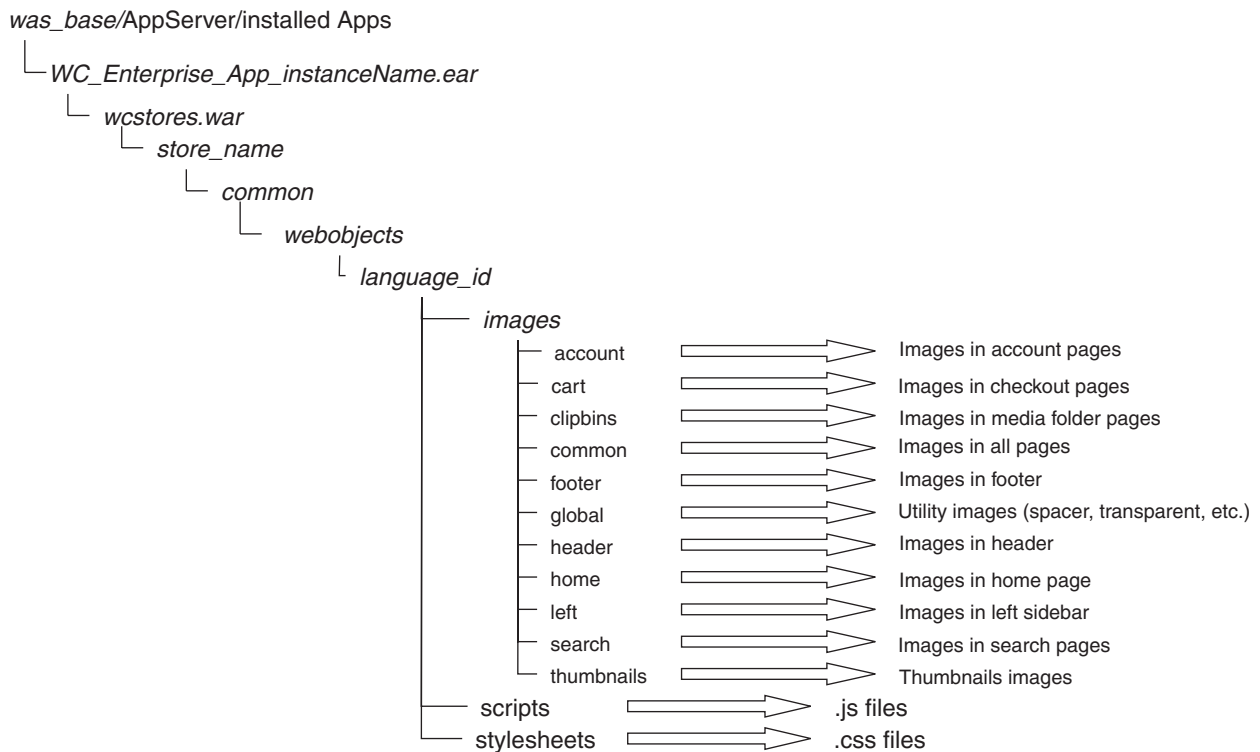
was_base/AppServer/installed Apps

WC_Enterprise_App_instanceName.ear

wcstores.war

store_name

common

webobjects

language_id

images

account — Images in account pages
cart — Images in checkout pages
clipbins — Images in media folder pages
common — Images in all pages
footer — Images in footer
global — Utility images (spacer, transparent, etc.)
header — Images in header
home — Images in home page
left — Images in left sidebar
search — Images in search pages
thumbnails — Thumbnails images

scripts — .js files
stylesheets — .css files